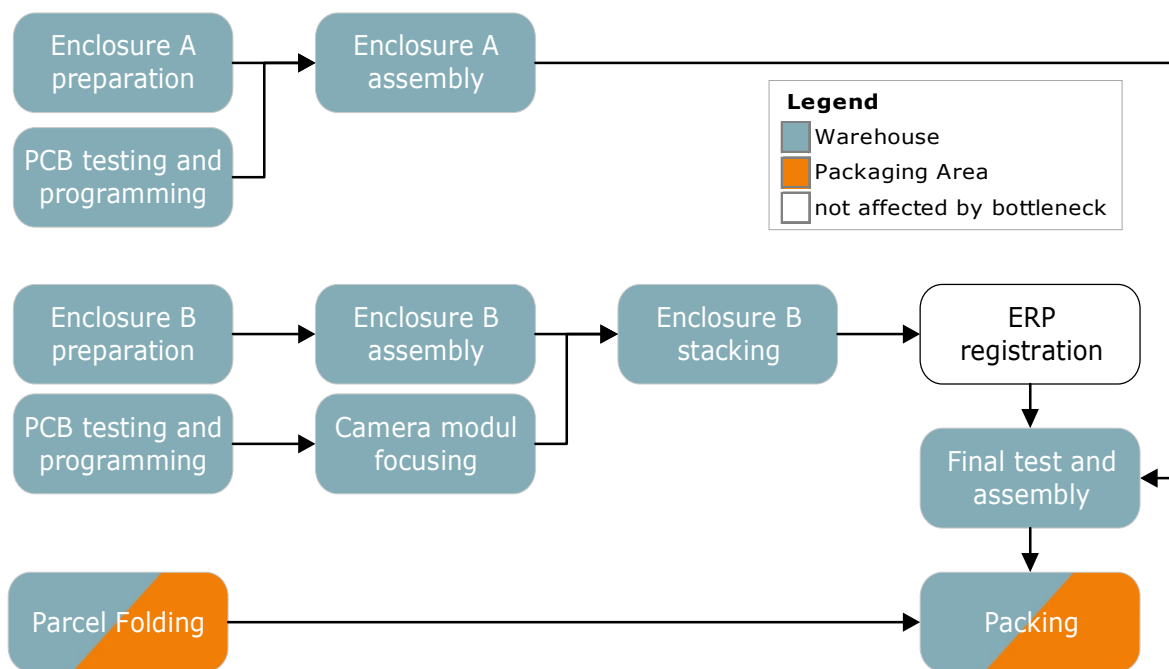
Enclosure A preparation

PCB testing and programming

Enclosure A assembly

Legend
Warehouse
Packaging Area
not affected by bottleneck

Enclosure B preparation

Enclosure B assembly

Enclosure B stacking

ERP registration

PCB testing and programming

Camera modul focusing

Final test and assembly

Parcel Folding

Packing